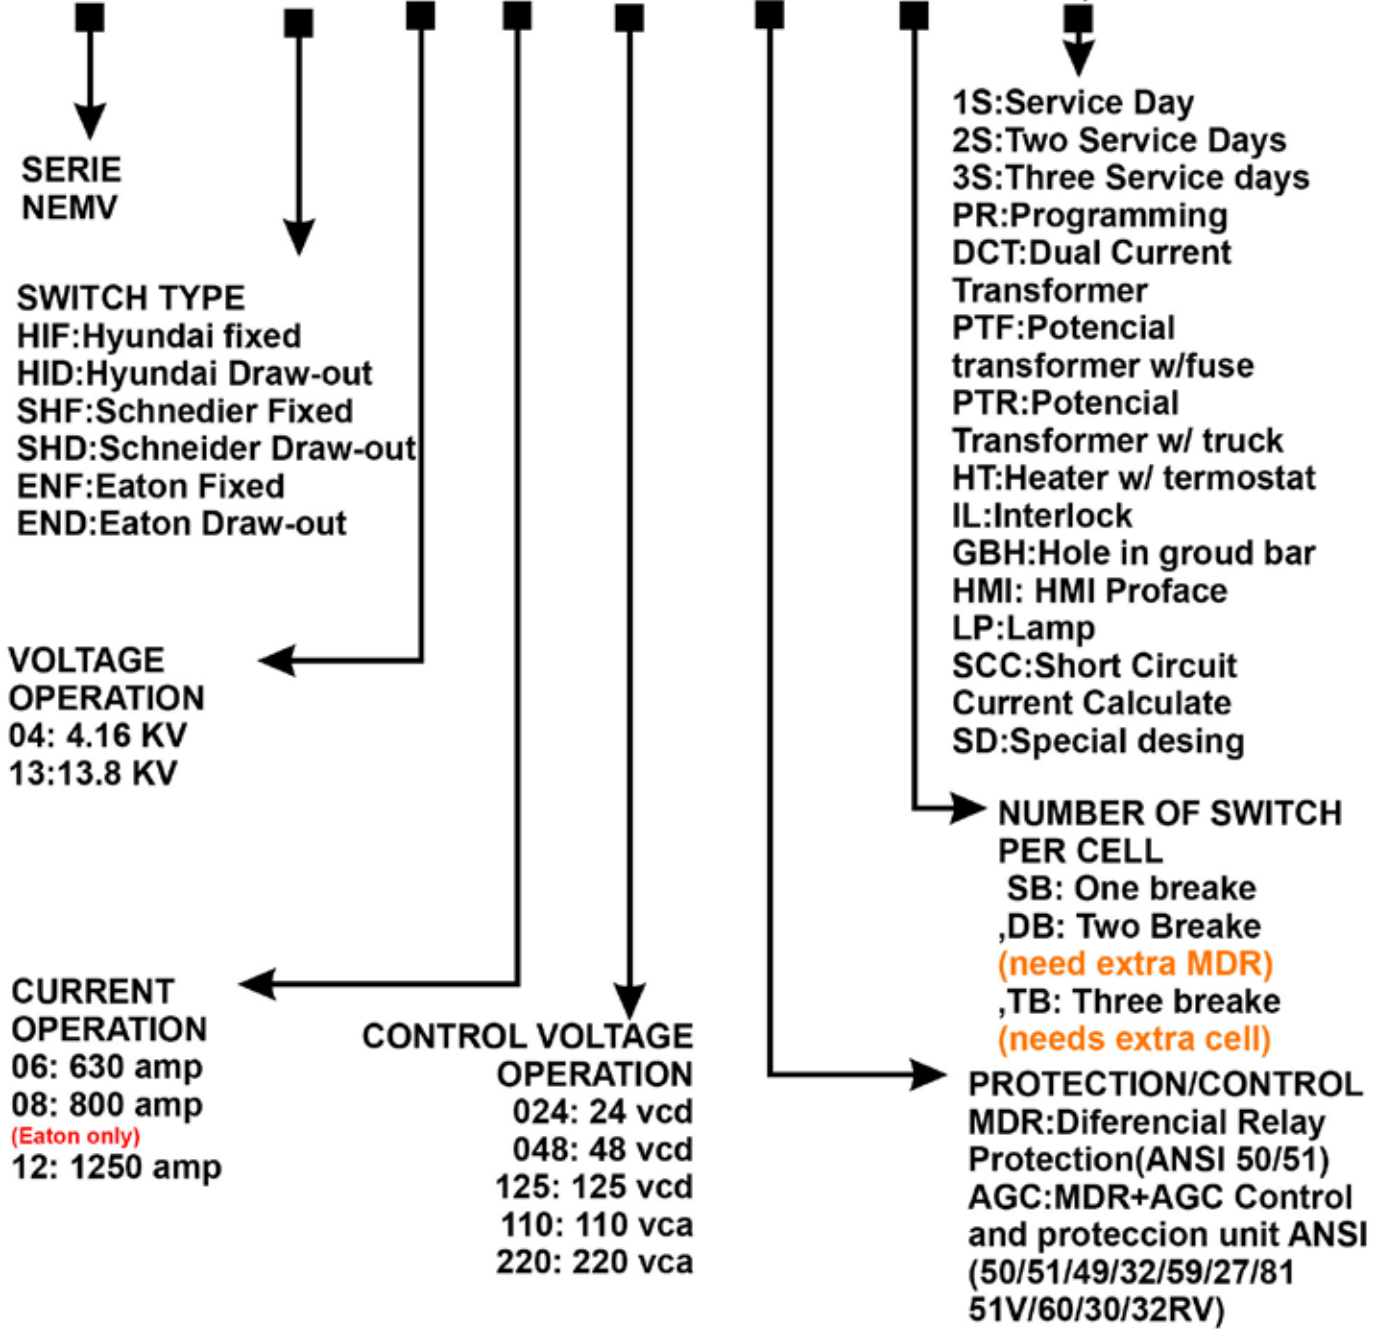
SERIE
NEMV

SWITCH TYPE
HIF:Hyundai fixed
HID:Hyundai Draw-out
SHF:Schnedier Fixed
SHD:Schneider Draw-out
ENF:Eaton Fixed
END:Eaton Draw-out

VOLTAGE OPERATION
04: 4.16 KV
13:13.8 KV

CURRENT OPERATION
06: 630 amp
08: 800 amp
(Eaton only)
12: 1250 amp

CONTROL VOLTAGE OPERATION
024: 24 vcd
048: 48 vcd
125: 125 vcd
110: 110 vca
220: 220 vca

1S:Service Day
2S:Two Service Days
3S:Three Service days
PR:Programming
DCT:Dual Current Transformer
PTF:Potencial transformer w/fuse
PTR:Potencial Transformer w/ truck
HT:Heater w/ termostat
IL:Interlock
GBH:Hole in groud bar
HMI: HMI Proface
LP:Lamp
SCC:Short Circuit Current Calculate
SD:Special desing

NUMBER OF SWITCH PER CELL
SB: One breake
,DB: Two Breake
(need extra MDR)
,TB: Three breake
(needs extra cell)

PROTECTION/CONTROL
MDR:Diferencial Relay Protection(ANSI 50/51)
AGC:MDR+AGC Control and proteccion unit ANSI (50/51/49/32/59/27/81 51V/60/30/32RV)